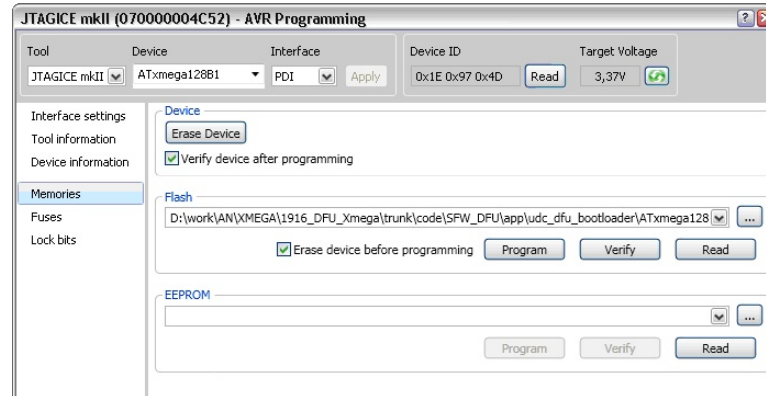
JTAGICE mkII (070000004C52) - AVR Programming

Tool
JTAGICE mkII

Device
ATxmega128B1

Interface
PDI

Apply

Device ID
0x1E 0x97 0x4D
Read

Target Voltage
3,37V

Interface settings
Tool information
Device information
Memories
Fuses
Lock bits

Device
Erase Device
Verify device after programming

Flash
D:\work\AN\XMEGA\1916_DFU_Xmega\trunk\code\SFW_DFU\app\udc_dfu_bootloader\ATxmega128
...
Erase device before programming
Program
Verify
Read

EEPROM
...
Program
Verify
Read